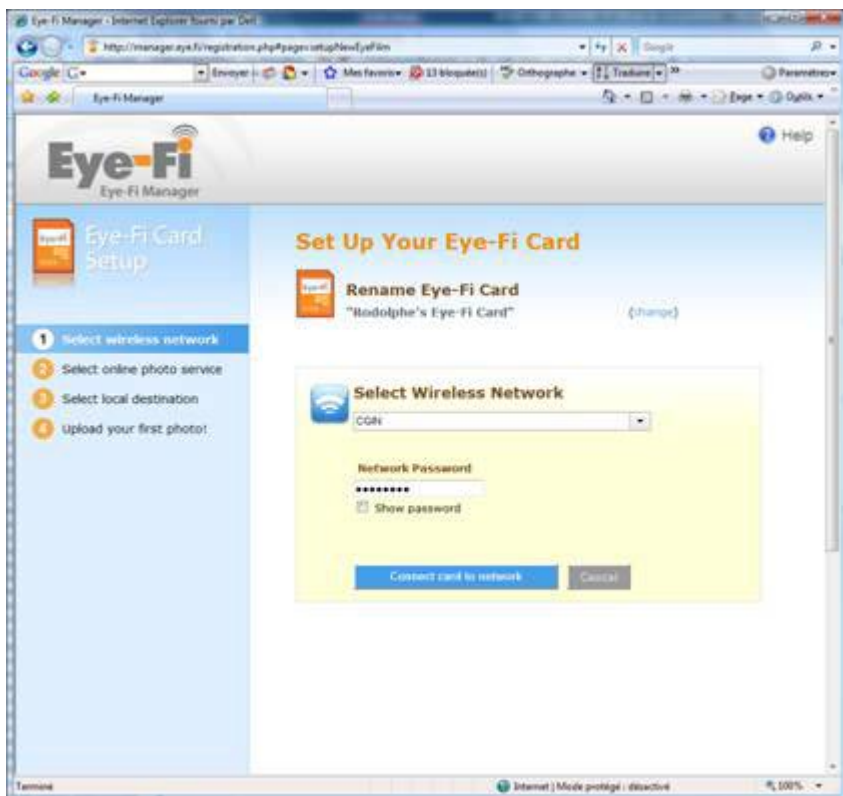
Eye-Fi Manager - Internet Explorer fourni par Dell

http://manager.eye.fi/registration.php#page=setupNewEyeFiIm

Google

Google G▾

Envoyer

Mes favoris▾

13 bloqué(s)

Orthographe ▾

Traduire ▾

Paramètres▾

Eye-Fi Manager

Page ▾

Outils ▾

Eye-Fi

Eye-Fi Manager

Help

Eye-Fi Card Setup

Set Up Your Eye-Fi Card

Rename Eye-Fi Card

"Rodolphe's Eye-Fi Card"

(change)

1 Select wireless network

2 Select online photo service

3 Select local destination

4 Upload your first photo!

Select Wireless Network

CGIN

Network Password

•••••••••

Show password

Connect card to network

Cancel

Terminé

Internet | Mode protégé : désactivé

100%